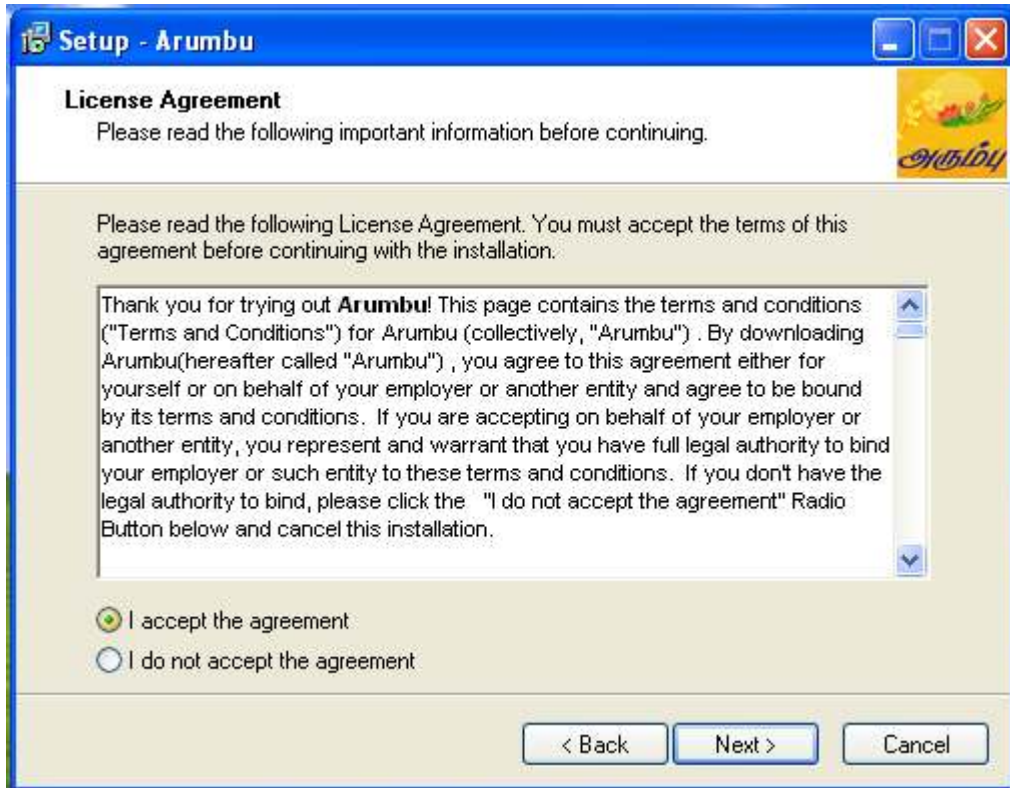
Setup - Arumbu

License Agreement
Please read the following important information before continuing.

அரும்பு

Please read the following License Agreement. You must accept the terms of this agreement before continuing with the installation.

Thank you for trying out **Arumbu**! This page contains the terms and conditions ("Terms and Conditions") for Arumbu (collectively, "Arumbu") . By downloading Arumbu(hereafter called "Arumbu") , you agree to this agreement either for yourself or on behalf of your employer or another entity and agree to be bound by its terms and conditions. If you are accepting on behalf of your employer or another entity, you represent and warrant that you have full legal authority to bind your employer or such entity to these terms and conditions. If you don't have the legal authority to bind, please click the "I do not accept the agreement" Radio Button below and cancel this installation.

I accept the agreement
I do not accept the agreement

< Back
Next >
Cancel